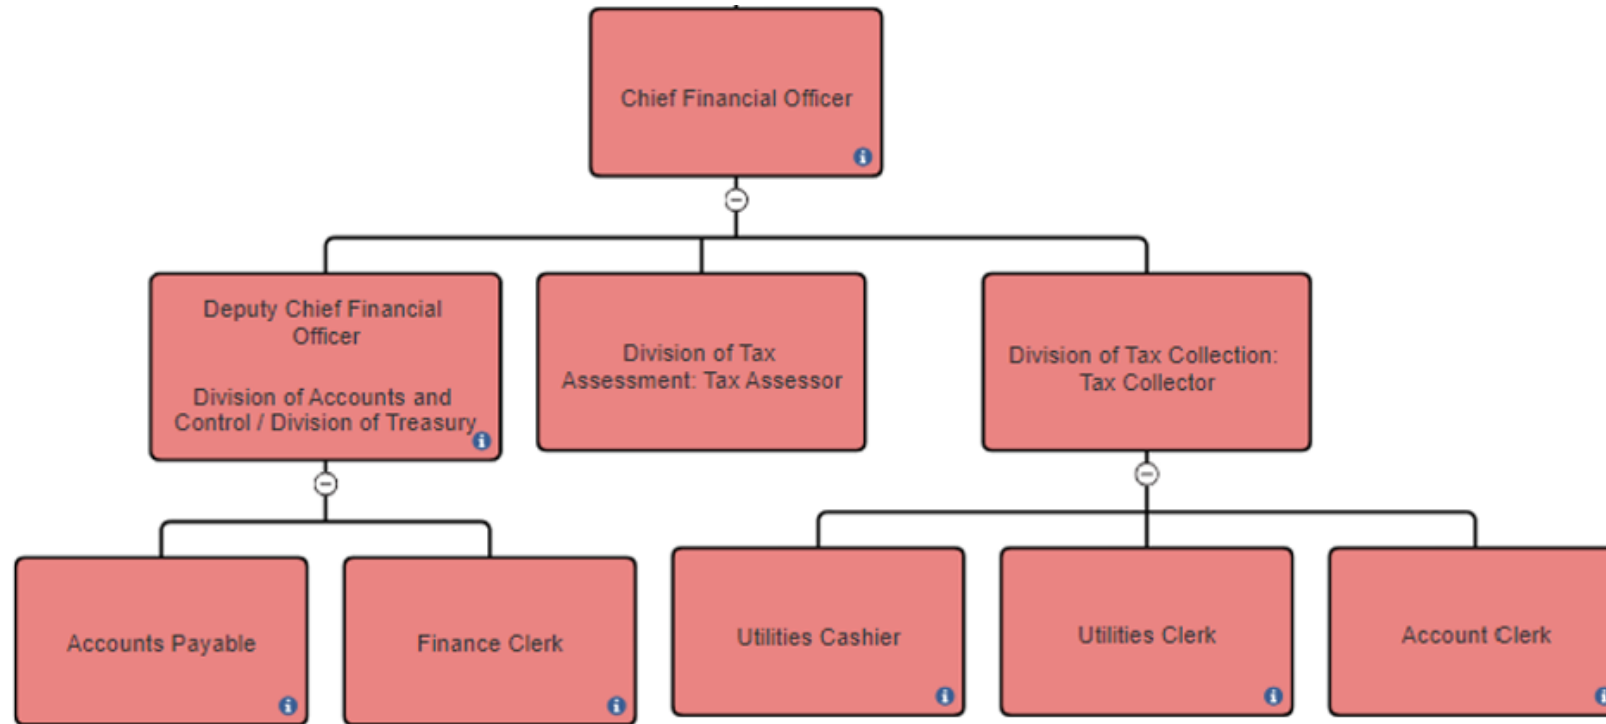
Chief Financial Officer

Deputy Chief Financial Officer

Division of Accounts and Control / Division of Treasury

Division of Tax Assessment: Tax Assessor

Division of Tax Collection: Tax Collector

Accounts Payable

Finance Clerk

Utilities Cashier

Utilities Clerk

Account Clerk